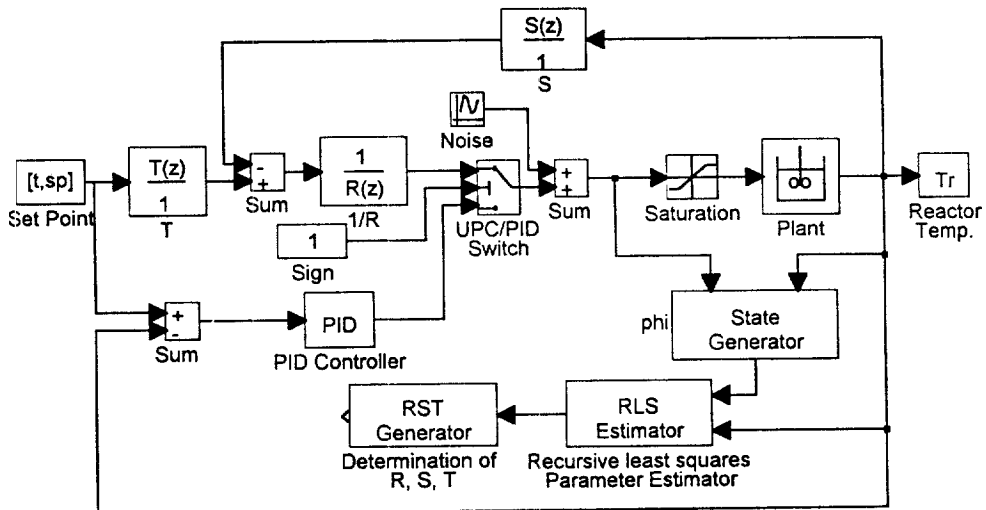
$\frac{S(z)}{1}$
S

Noise

[t,sp]
Set Point

$\frac{T(z)}{1}$
T

-
+
Sum

$\frac{1}{R(z)}$
1/R

1
UPC/PID Switch

+
+
Sum

Saturation

Plant

Tr
Reactor Temp.

1
Sign

+
-
Sum

PID
PID Controller

phi

State Generator

RST Generator
Determination of R, S, T

RLS Estimator
Recursive least squares Parameter Estimator